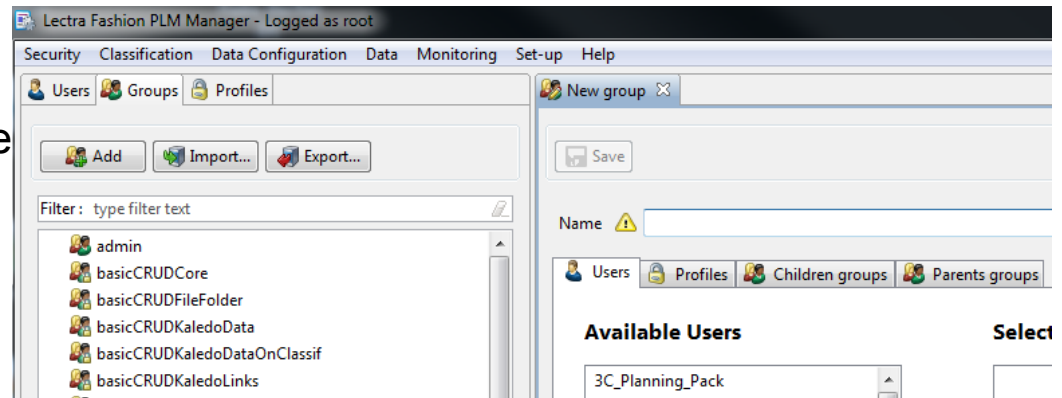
Lectra Fashion PLM Manager - Logged as root

Security Classification Data Configuration Data Monitoring Set-up Help

Users Groups Profiles

e

Add Import... Export...

Filter: type filter text

admin
basicCRUDCore
basicCRUDFileFolder
basicCRUDKaledoData
basicCRUDKaledoDataOnClassif
basicCRUDKaledoLinks

New group

Save

Name

Users Profiles Children groups Parents groups

Available Users

Select

3C_Planning_Pack